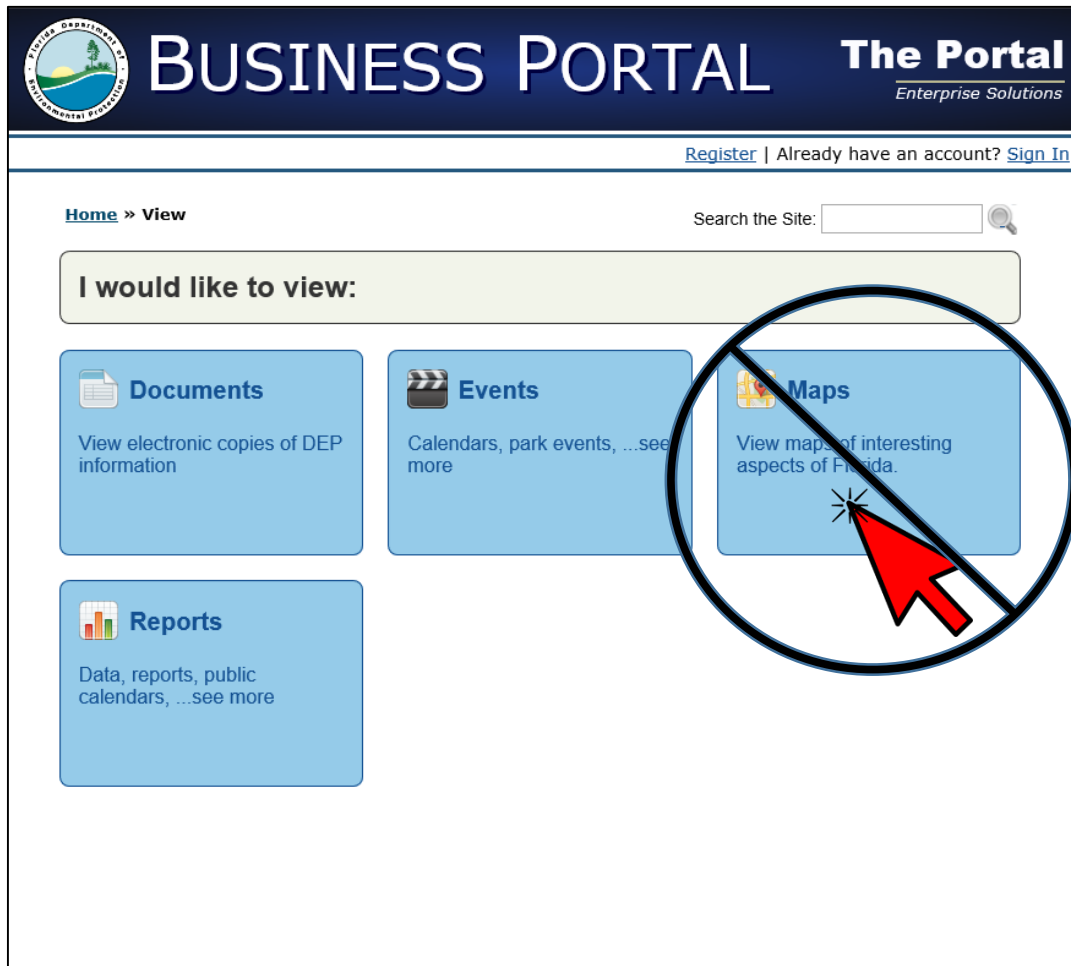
Florida Department of Environmental Protection

BUSINESS PORTAL

The Portal
Enterprise Solutions

Register | Already have an account? Sign In

Home » View

Search the Site:

I would like to view:

Documents

View electronic copies of DEP information

Events

Calendars, park events, ...see more

Maps

View maps of interesting aspects of Florida.

Reports

Data, reports, public calendars, ...see more